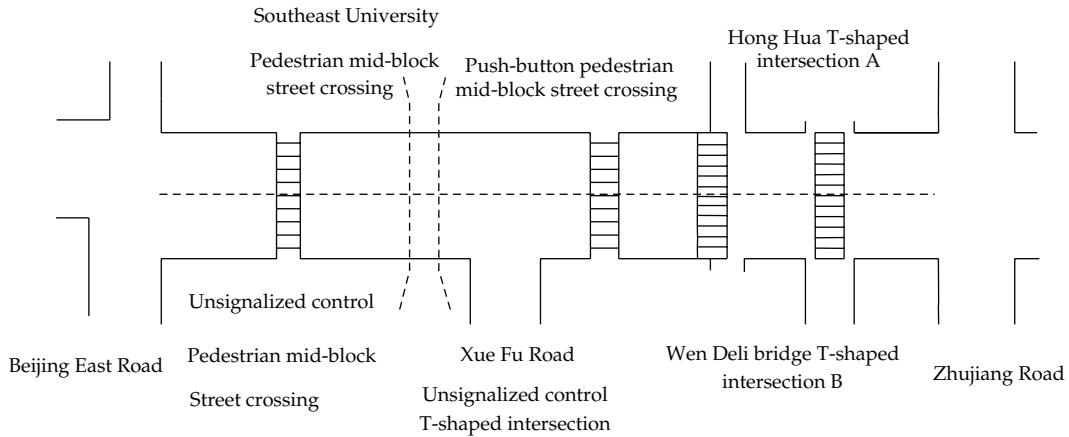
Southeast University

Pedestrian mid-block street crossing

Push-button pedestrian mid-block street crossing

Hong Hua T-shaped intersection A

Unsignalized control

Beijing East Road

Pedestrian mid-block Street crossing

Xue Fu Road

Unsignalized control T-shaped intersection

Wen Deli bridge T-shaped intersection B

Zhujiang Road